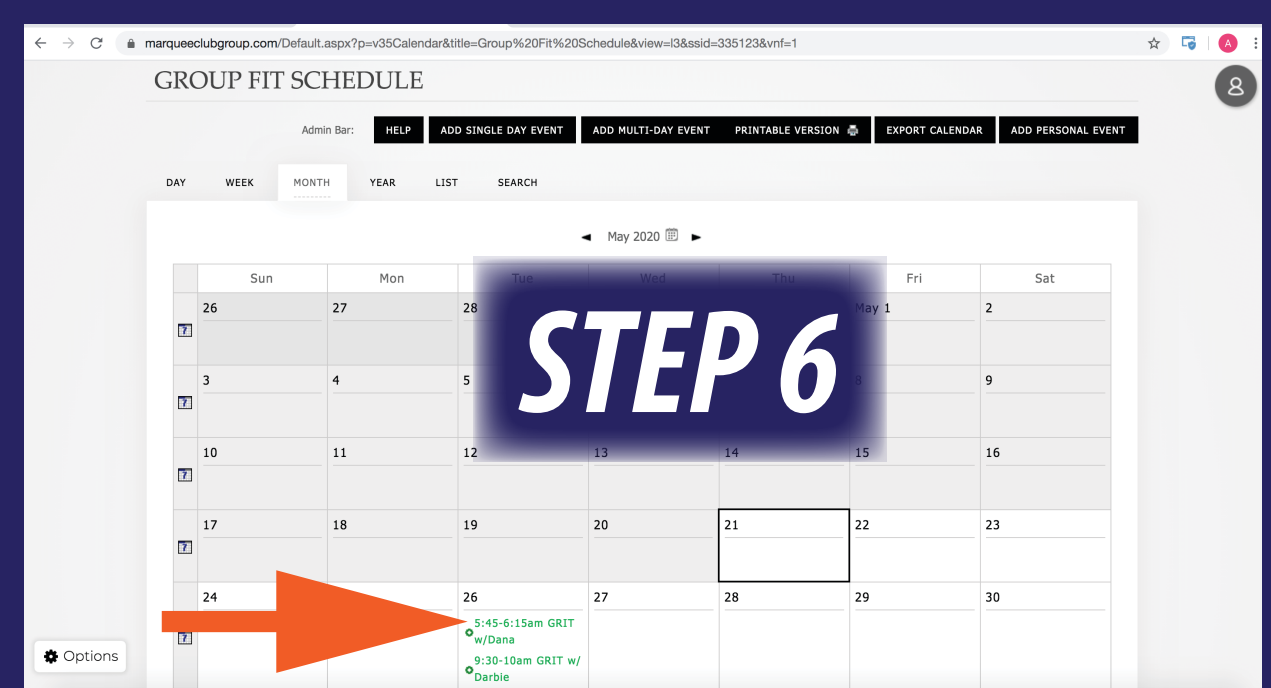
marqueeclubgroup.com/Default.aspx?p=v35Calendar&title=Group%20Fit%20Schedule&view=l3&ssid=335123&vnf=1

GROUP FIT SCHEDULE

Admin Bar: HELP ADD SINGLE DAY EVENT ADD MULTI-DAY EVENT PRINTABLE VERSION EXPORT CALENDAR ADD PERSONAL EVENT

DAY WEEK MONTH YEAR LIST SEARCH

May 2020

STEP 6

| | Sun | Mon | Tue | Wed | Thu | Fri | Sat |
|---|---|---|---|---|---|---|---|
| ? | 26 | 27 | 28 | | | May 1 | 2 |
| ? | 3 | 4 | 5 | | | 8 | 9 |
| ? | 10 | 11 | 12 | 13 | 14 | 15 | 16 |
| ? | 17 | 18 | 19 | 20 | 21 | 22 | 23 |
| ? | 24 | | 26 5:45-6:15am GRIT w/Dana 9:30-10am GRIT w/ Darbie | 27 | 28 | 29 | 30 |

Options